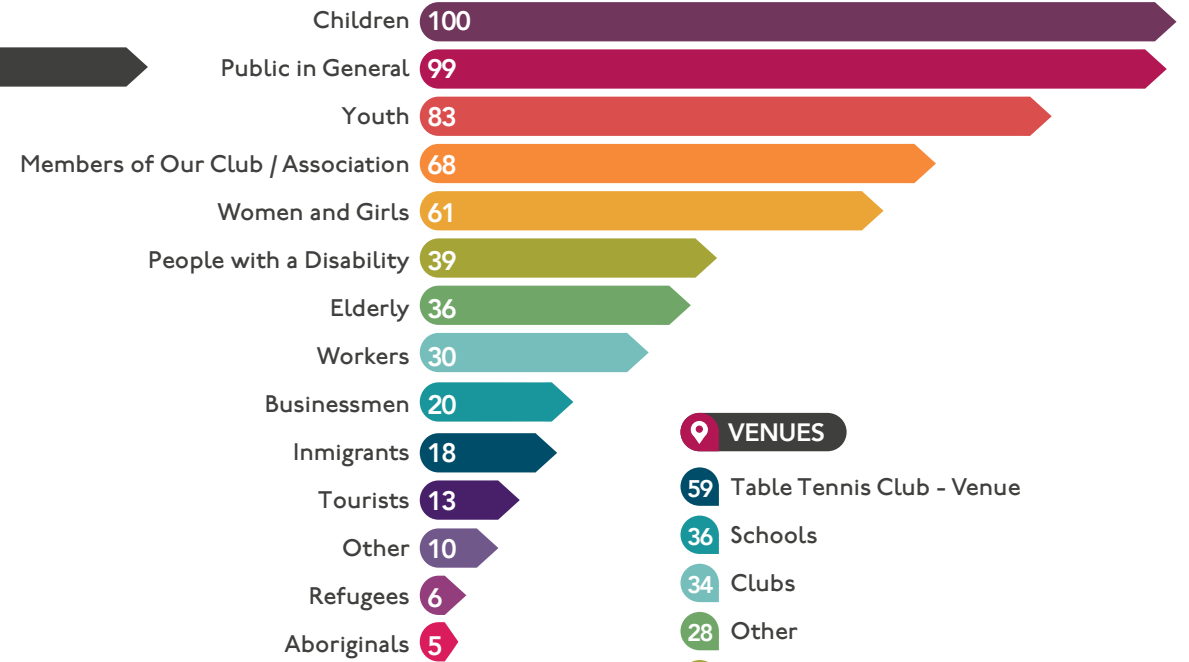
Children 100
Public in General 99
Youth 83
Members of Our Club / Association 68
Women and Girls 61
People with a Disability 39
Elderly 36
Workers 30
Businessmen 20
Inmigrants 18
Tourists 13
Other 10
Refugees 6
Aboriginals 5

VENUES
59 Table Tennis Club - Venue
36 Schools
34 Clubs
28 Other